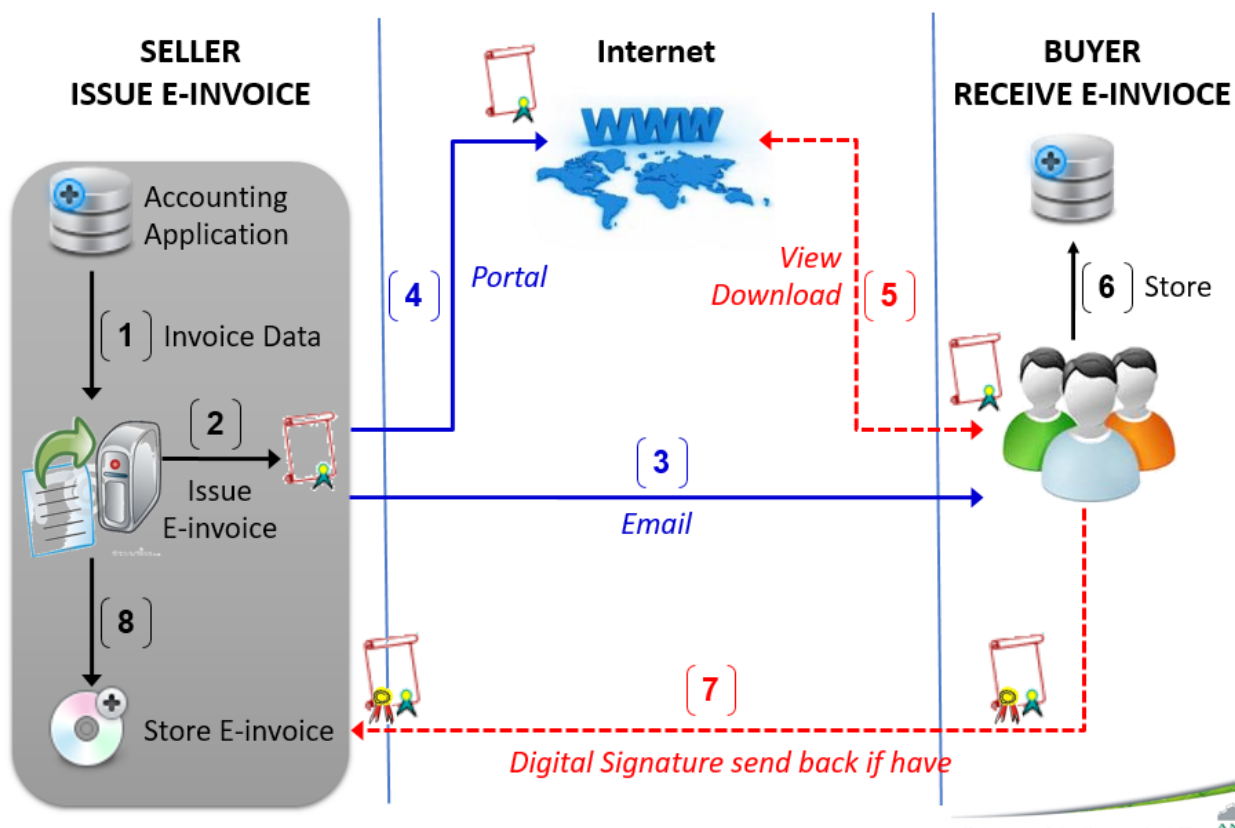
SELLER
ISSUE E-INVOICE

Internet

BUYER
RECEIVE E-INVIOCE

WWW

Accounting Application

1 Invoice Data

2

Issue E-invoice

4 Portal

View Download 5

6 Store

3

Email

8

Store E-invoice

7

Digital Signature send back if have